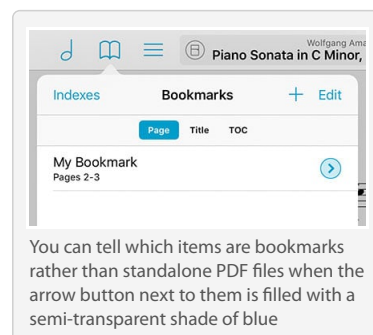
Wolfgang Ama
Piano Sonata in C Minor,

Indexes
Bookmarks
+ Edit

Page
Title
TOC

My Bookmark
Pages 2-3

You can tell which items are bookmarks rather than standalone PDF files when the arrow button next to them is filled with a semi-transparent shade of blue